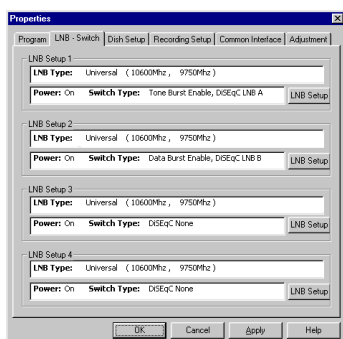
Properties

Program | LNB - Switch | Dish Setup | Recording Setup | Common Interface | Adjustment

LNB Setup 1
LNB Type: Universal ( 10600Mhz , 9750Mhz )
Power: On Switch Type: Tone Burst Enable, DiSEqC LNB A
LNB Setup

LNB Setup 2
LNB Type: Universal ( 10600Mhz , 9750Mhz )
Power: On Switch Type: Data Burst Enable, DiSEqC LNB B
LNB Setup

LNB Setup 3
LNB Type: Universal ( 10600Mhz , 9750Mhz )
Power: On Switch Type: DiSEqC None
LNB Setup

LNB Setup 4
LNB Type: Universal ( 10600Mhz , 9750Mhz )
Power: On Switch Type: DiSEqC None
LNB Setup

OK | Cancel | Apply | Help